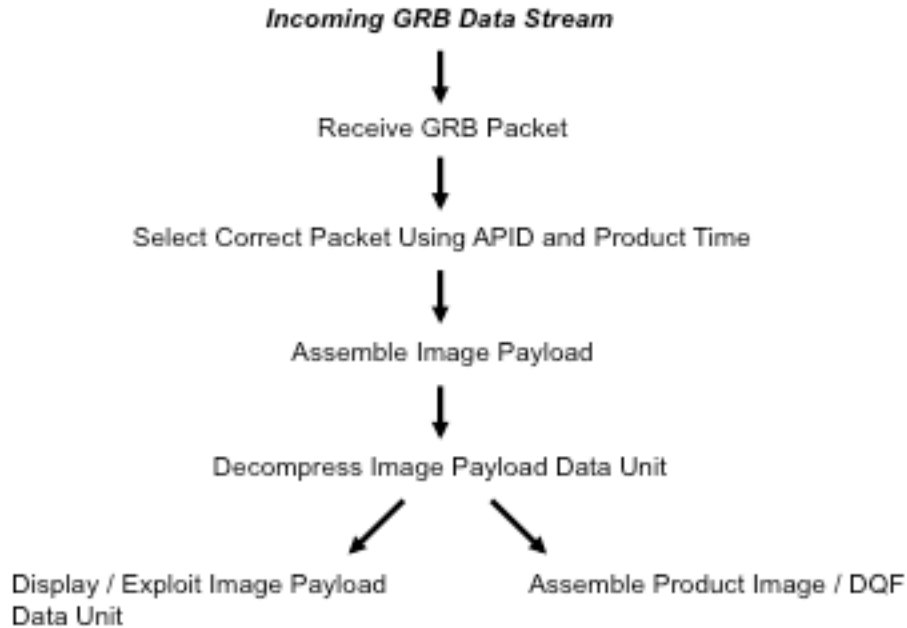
*Incoming GRB Data Stream*

Receive GRB Packet

Select Correct Packet Using APID and Product Time

Assemble Image Payload

Decompress Image Payload Data Unit

Display / Exploit Image Payload Data Unit

Assemble Product Image / DQF